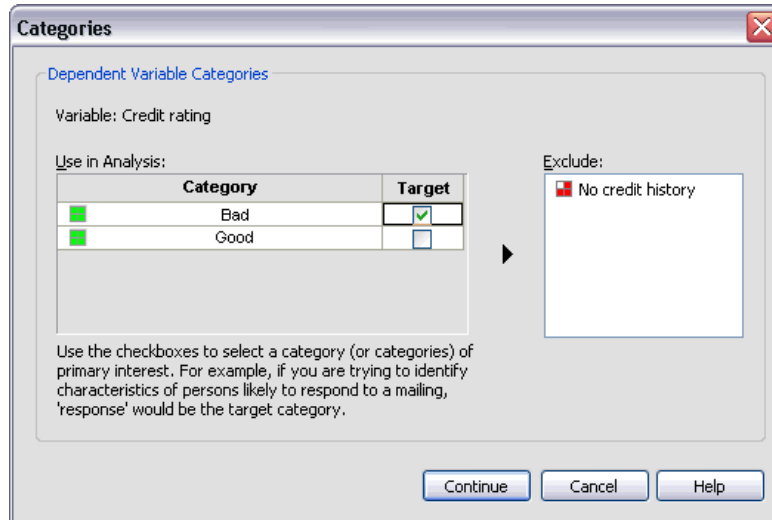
Categories

Dependent Variable Categories

Variable: Credit rating

Use in Analysis:

| Category | Target |
|---|---|
| Bad | ✓ |
| Good | |

Use the checkboxes to select a category (or categories) of primary interest. For example, if you are trying to identify characteristics of persons likely to respond to a mailing, 'response' would be the target category.

Exclude:

No credit history

Continue Cancel Help